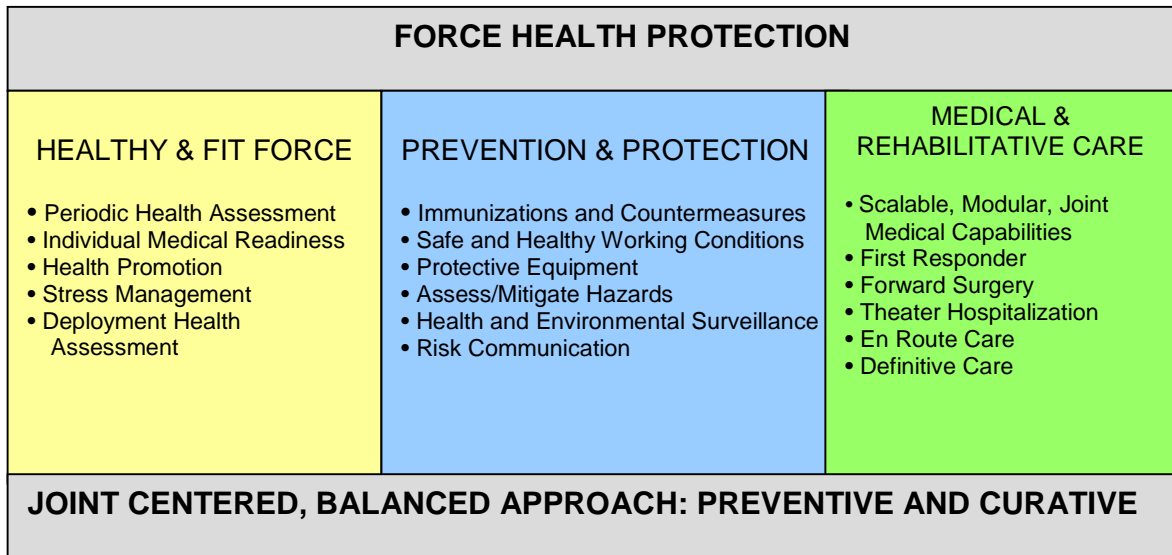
FORCE HEALTH PROTECTION

HEALTHY & FIT FORCE

• Periodic Health Assessment
• Individual Medical Readiness
• Health Promotion
• Stress Management
• Deployment Health Assessment

PREVENTION & PROTECTION

• Immunizations and Countermeasures
• Safe and Healthy Working Conditions
• Protective Equipment
• Assess/Mitigate Hazards
• Health and Environmental Surveillance
• Risk Communication

MEDICAL & REHABILITATIVE CARE

• Scalable, Modular, Joint Medical Capabilities
• First Responder
• Forward Surgery
• Theater Hospitalization
• En Route Care
• Definitive Care

JOINT CENTERED, BALANCED APPROACH: PREVENTIVE AND CURATIVE